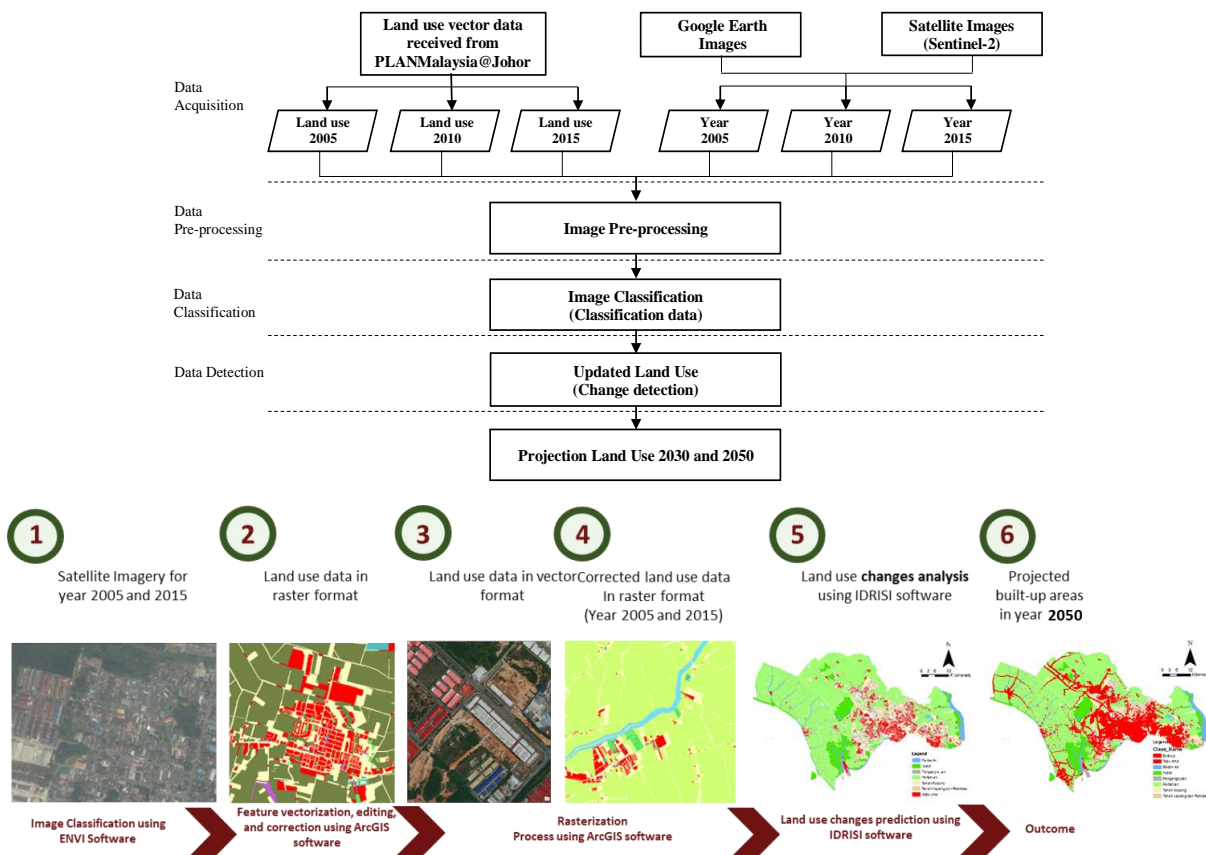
Land use vector data received from PLANMalaysia@Johor

Google Earth Images

Satellite Images (Sentinel-2)

Data Acquisition

Land use 2005

Land use 2010

Land use 2015

Year 2005

Year 2010

Year 2015

Data Pre-processing

Image Pre-processing

Data Classification

Image Classification (Classification data)

Data Detection

Updated Land Use (Change detection)

Projection Land Use 2030 and 2050

1
Satellite Imagery for year 2005 and 2015

2
Land use data in raster format

3
Land use data in vector format

4
Corrected land use data In raster format (Year 2005 and 2015)

5
Land use **changes analysis** using IDRISI software

6
Projected built-up areas in year **2050**

Image Classification using ENVI Software

Feature vectorization, editing, and correction using ArcGIS software

Rasterization Process using ArcGIS software

Land use changes prediction using IDRISI software

Outcome